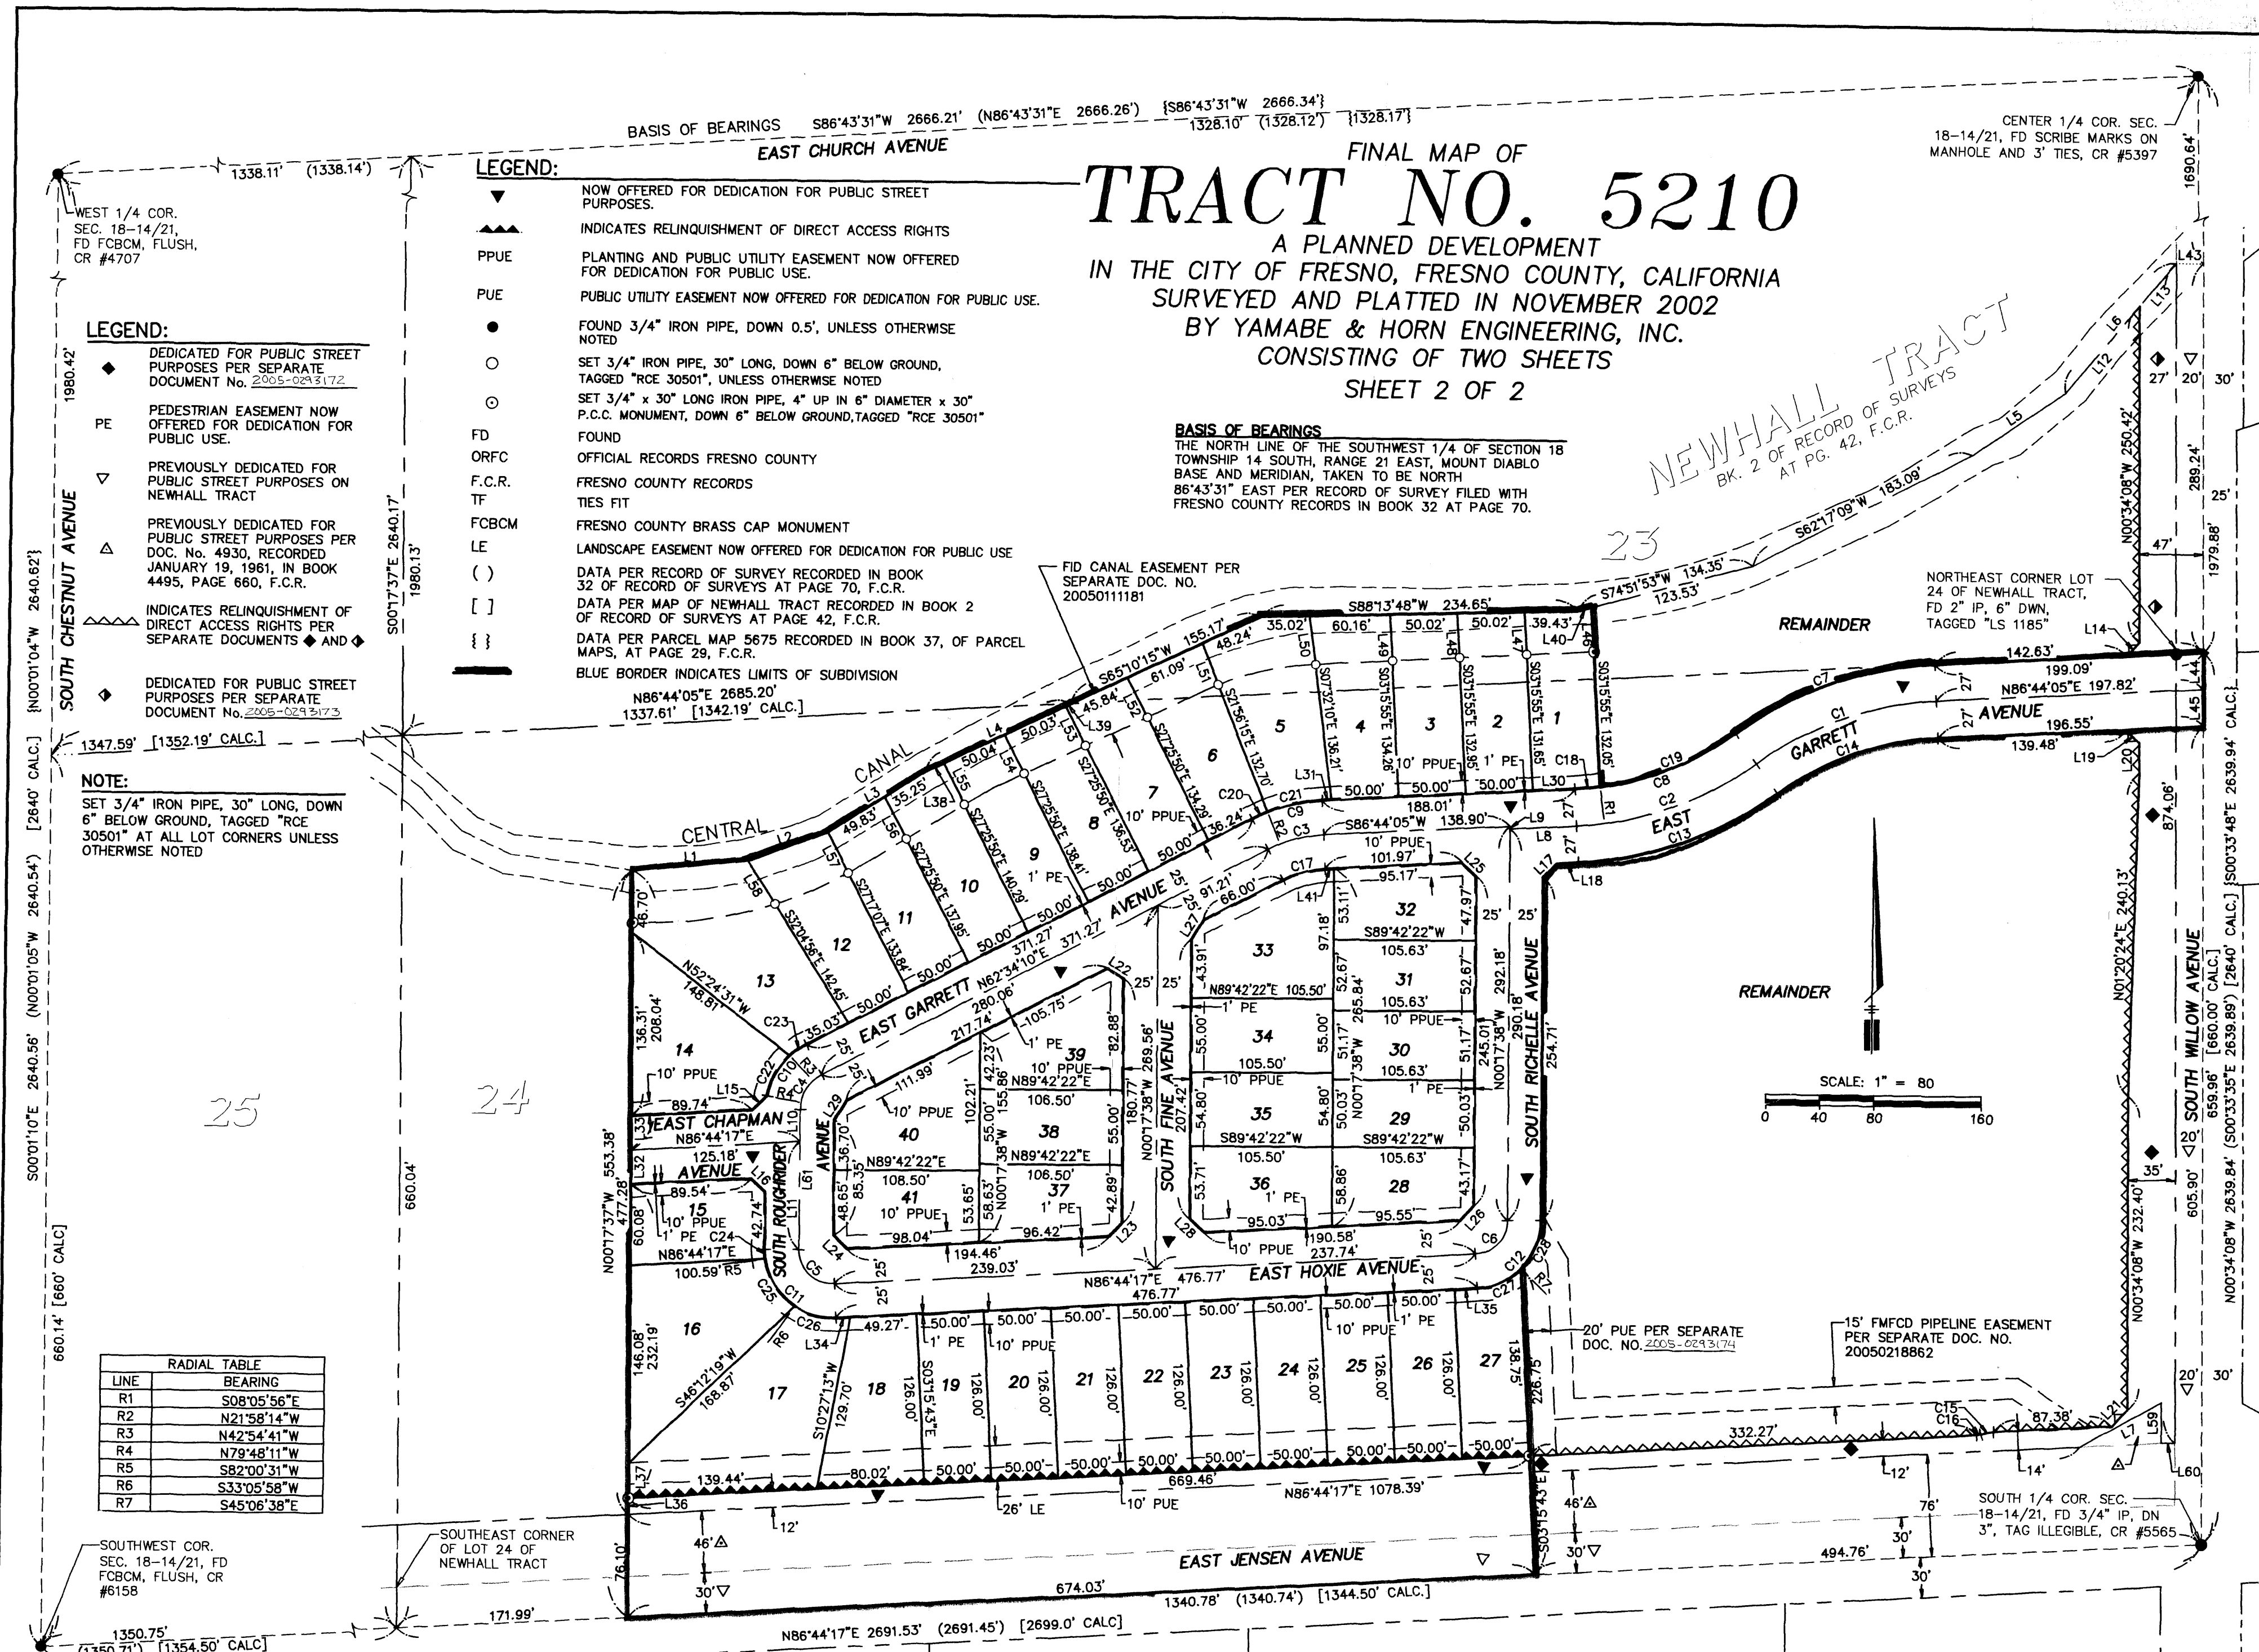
FINAL MAP OF
TRACT NO. 5210
A PLANNED DEVELOPMENT
IN THE CITY OF FRESNO, FRESNO COUNTY, CALIFORNIA
SURVEYED AND PLATTED IN NOVEMBER 2002
BY YAMABE & HORN ENGINEERING, INC.
CONSISTING OF TWO SHEETS
SHEET 2 OF 2

BASIS OF BEARINGS S86°43'31"W 2666.21' (N86°43'31"E 2666.26') {S86°43'31"W 2666.34'} 1328.10' (1328.12') {1328.17'}
EAST CHURCH AVENUE
1338.11' (1338.14')

LEGEND:
▼ NOW OFFERED FOR DEDICATION FOR PUBLIC STREET PURPOSES.
INDICATES RELINQUISHMENT OF DIRECT ACCESS RIGHTS
PPUE PLANTING AND PUBLIC UTILITY EASEMENT NOW OFFERED FOR DEDICATION FOR PUBLIC USE.
PUE PUBLIC UTILITY EASEMENT NOW OFFERED FOR DEDICATION FOR PUBLIC USE.
● FOUND 3/4" IRON PIPE, DOWN 0.5', UNLESS OTHERWISE NOTED
○ SET 3/4" IRON PIPE, 30" LONG, DOWN 6" BELOW GROUND, TAGGED "RCE 30501", UNLESS OTHERWISE NOTED
⊙ SET 3/4" x 30" LONG IRON PIPE, 4" UP IN 6" DIAMETER x 30" P.C.C. MONUMENT, DOWN 6" BELOW GROUND,TAGGED "RCE 30501"
FD FOUND
ORFC OFFICIAL RECORDS FRESNO COUNTY
F.C.R. FRESNO COUNTY RECORDS
TF TIES FIT
FCBCM FRESNO COUNTY BRASS CAP MONUMENT
LE LANDSCAPE EASEMENT NOW OFFERED FOR DEDICATION FOR PUBLIC USE
( ) DATA PER RECORD OF SURVEY RECORDED IN BOOK 32 OF RECORD OF SURVEYS AT PAGE 70, F.C.R.
[ ] DATA PER MAP OF NEWHALL TRACT RECORDED IN BOOK 2 OF RECORD OF SURVEYS AT PAGE 42, F.C.R.
{ } DATA PER PARCEL MAP 5675 RECORDED IN BOOK 37, OF PARCEL MAPS, AT PAGE 29, F.C.R.
BLUE BORDER INDICATES LIMITS OF SUBDIVISION

LEGEND:
◆ DEDICATED FOR PUBLIC STREET PURPOSES PER SEPARATE DOCUMENT No. 2005-0293172
PE PEDESTRIAN EASEMENT NOW OFFERED FOR DEDICATION FOR PUBLIC USE.
▽ PREVIOUSLY DEDICATED FOR PUBLIC STREET PURPOSES ON NEWHALL TRACT
△ PREVIOUSLY DEDICATED FOR PUBLIC STREET PURPOSES PER DOC. No. 4930, RECORDED JANUARY 19, 1961, IN BOOK 4495, PAGE 660, F.C.R.
INDICATES RELINQUISHMENT OF DIRECT ACCESS RIGHTS PER SEPARATE DOCUMENTS ◆ AND ◈
◈ DEDICATED FOR PUBLIC STREET PURPOSES PER SEPARATE DOCUMENT No. 2005-0293173

NOTE:
SET 3/4" IRON PIPE, 30" LONG, DOWN 6" BELOW GROUND, TAGGED "RCE 30501" AT ALL LOT CORNERS UNLESS OTHERWISE NOTED

WEST 1/4 COR. SEC. 18-14/21, FD FCBCM, FLUSH, CR #4707

CENTER 1/4 COR. SEC. 18-14/21, FD SCRIBE MARKS ON MANHOLE AND 3' TIES, CR #5397

BASIS OF BEARINGS
THE NORTH LINE OF THE SOUTHWEST 1/4 OF SECTION 18 TOWNSHIP 14 SOUTH, RANGE 21 EAST, MOUNT DIABLO BASE AND MERIDIAN, TAKEN TO BE NORTH 86°43'31" EAST PER RECORD OF SURVEY FILED WITH FRESNO COUNTY RECORDS IN BOOK 32 AT PAGE 70.

NEWHALL TRACT
BK. 2 OF RECORD OF SURVEYS AT PG. 42, F.C.R.

FID CANAL EASEMENT PER SEPARATE DOC. NO. 20050111181

NORTHEAST CORNER LOT 24 OF NEWHALL TRACT, FD 2" IP, 6" DWN, TAGGED "LS 1185"

REMAINDER
REMAINDER

SCALE: 1" = 80
0 40 80 160

SOUTH CHESTNUT AVENUE
CENTRAL CANAL
EAST GARRETT AVENUE
EAST CHAPMAN AVENUE
SOUTH ROUGHRIDER AVENUE
SOUTH FINE AVENUE
SOUTH RICHELLE AVENUE
EAST HOXIE AVENUE
EAST JENSEN AVENUE
SOUTH WILLOW AVENUE

20' PUE PER SEPARATE DOC. NO. 2005-0293174

15' FMFCD PIPELINE EASEMENT PER SEPARATE DOC. NO. 20050218862

SOUTH 1/4 COR. SEC. 18-14/21, FD 3/4" IP, DN 3", TAG ILLEGIBLE, CR #5565

SOUTHWEST COR. SEC. 18-14/21, FD FCBCM, FLUSH, CR #6158

SOUTHEAST CORNER OF LOT 24 OF NEWHALL TRACT

N86°44'05"E 2685.20'
1337.61' [1342.19' CALC.]
1347.59' [1352.19' CALC.]
N86°44'17"E 2691.53' (2691.45') [2699.0' CALC]
1340.78' (1340.74') [1344.50' CALC.]
1350.75' (1350.71') [1354.50' CALC]
N86°44'17"E 1078.39'
S88°13'48"W 234.65'
S74°51'53"W 134.35' 123.53'
S62°17'09"W 183.09'
S65°10'15"W 155.17'
N86°44'05"E 197.82'
S86°44'05"W 138.90'
N62°34'10"E 371.27'
N52°24'31"W 148.87'
S46°12'19"W 168.87'
S10°27'13"W 129.70'
N00°17'37"W 553.38'
S00°17'37"E 2640.17' 1980.13'
N00°01'04"W 2640.62'
N00°01'05"W 2640.54'
S00°01'10"E 2640.56'
N00°34'08"W 2639.84'
S00°33'48"E 2639.94' CALC.
N00°34'08"W 250.42'
N00°34'08"W 232.40'
N01°20'24"E 240.13'
N00°17'38"W 292.18' 290.18'
N00°17'38"W 269.56' 180.77' 207.42'
N00°17'38"W 265.84'
S03°15'43"E

RADIAL TABLE
| LINE | BEARING |
|---|---|
| R1 | S08°05'56"E |
| R2 | N21°58'14"W |
| R3 | N42°54'41"W |
| R4 | N79°48'11"W |
| R5 | S82°00'31"W |
| R6 | S33°05'58"W |
| R7 | S45°06'38"E |